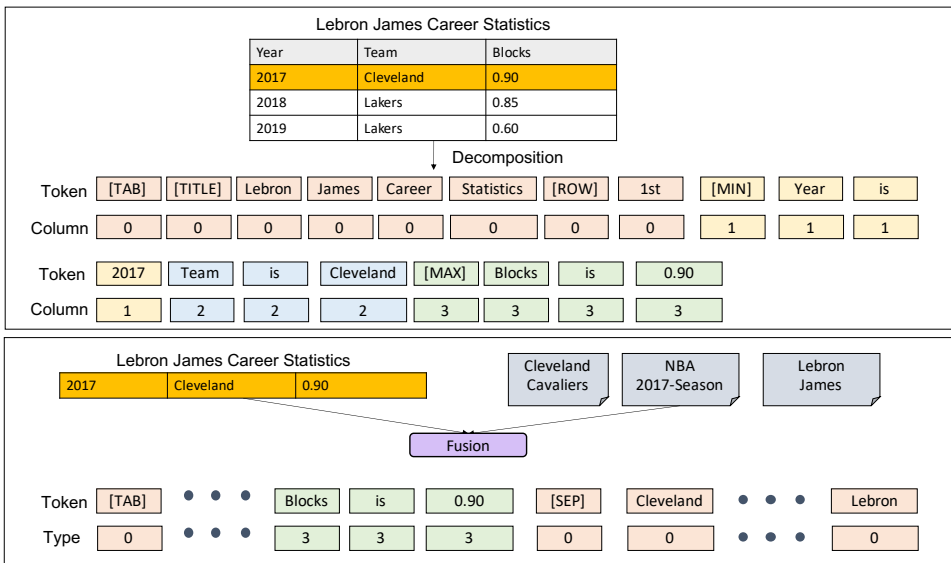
Lebron James Career Statistics

| Year | Team | Blocks |
|---|---|---|
| 2017 | Cleveland | 0.90 |
| 2018 | Lakers | 0.85 |
| 2019 | Lakers | 0.60 |

Decomposition

| Token | [TAB] | [TITLE] | Lebron | James | Career | Statistics | [ROW] | 1st | [MIN] | Year | is |
|---|---|---|---|---|---|---|---|---|---|---|---|
| Column | 0 | 0 | 0 | 0 | 0 | 0 | 0 | 0 | 1 | 1 | 1 |

| Token | 2017 | Team | is | Cleveland | [MAX] | Blocks | is | 0.90 |
|---|---|---|---|---|---|---|---|---|
| Column | 1 | 2 | 2 | 2 | 3 | 3 | 3 | 3 |

Lebron James Career Statistics

| 2017 | Cleveland | 0.90 |
|---|---|---|

Cleveland Cavaliers

NBA 2017-Season

Lebron James

Fusion

| Token | [TAB] | • • • | Blocks | is | 0.90 | [SEP] | Cleveland | • • • | Lebron |
|---|---|---|---|---|---|---|---|---|---|
| Type | 0 | • • • | 3 | 3 | 3 | 0 | 0 | • • • | 0 |